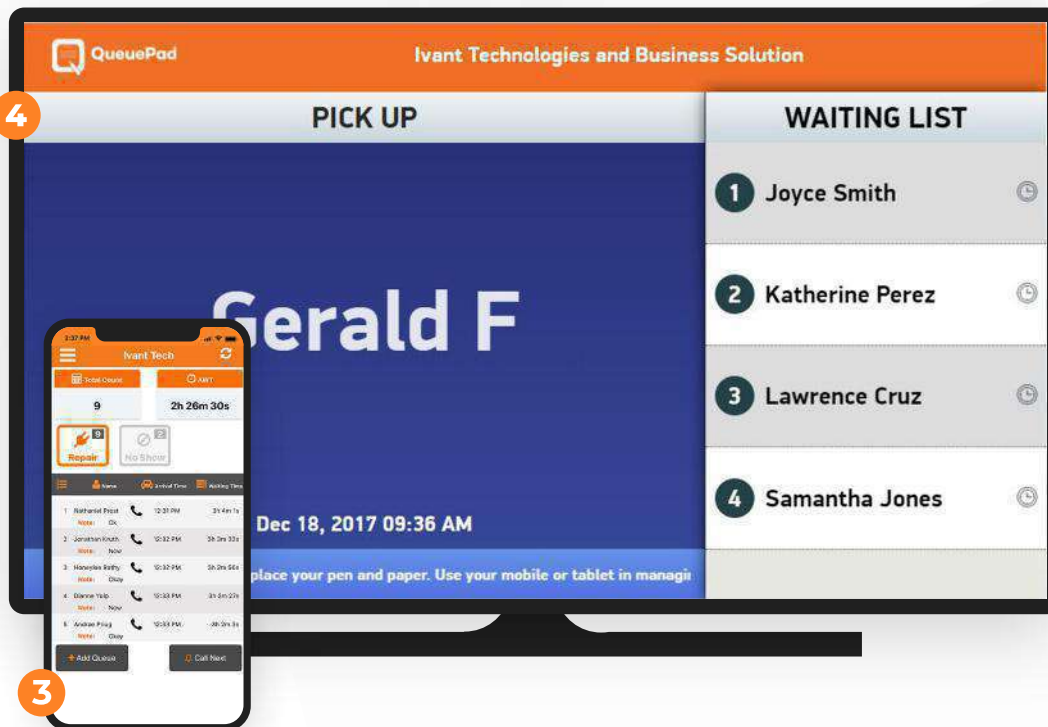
QueuePad

Ivant Technologies and Business Solution

4

PICK UP

WAITING LIST

1 Joyce Smith

2 Katherine Perez

3 Lawrence Cruz

4 Samantha Jones

Gerald F

Dec 18, 2017 09:36 AM

place your pen and paper. Use your mobile or tablet in managi

3:37 PM

Ivant Tech

Total Count

AWT

9

2h 26m 30s

Repair 9

No Show 2

Name

Arrival Time

Waiting Time

1 Nathaniel Price 12:31 PM 3h 4m 1s
Note: Ok

2 Jonathan Knuth 12:32 PM 3h 3m 33s
Note: Now

3 Maneyles Bethy 12:32 PM 3h 3m 56s
Note: Okay

4 Dianne Yelp 12:33 PM 3h 3m 27s
Note: Now

5 Andrae Ping 12:33 PM 3h 3m 3s
Note: Okay

+ Add Queue

Call Next

3